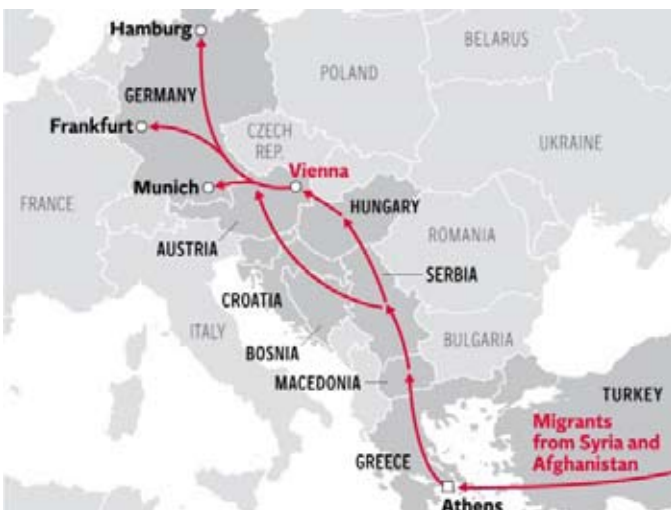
Hamburg
BELARUS
POLAND
GERMANY
Frankfurt
CZECH REP.
UKRAINE
Vienna
FRANCE
Munich
HUNGARY
AUSTRIA
ROMANIA
SERBIA
CROATIA
ITALY
BULGARIA
BOSNIA
MACEDONIA
TURKEY
Migrants from Syria and Afghanistan
GREECE
Athens